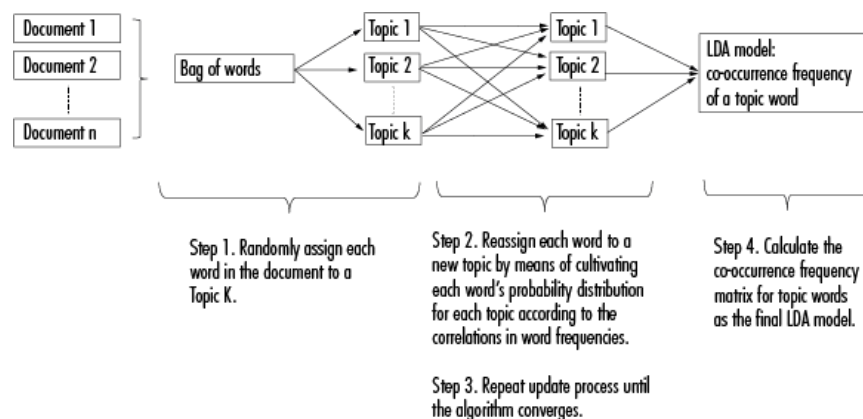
Document 1

Document 2

Document n

Bag of words

Topic 1

Topic 2

Topic k

Topic 1

Topic 2

Topic k

LDA model: co-occurrence frequency of a topic word

Step 1. Randomly assign each word in the document to a Topic K.

Step 2. Reassign each word to a new topic by means of cultivating each word's probability distribution for each topic according to the correlations in word frequencies.

Step 3. Repeat update process until the algorithm converges.

Step 4. Calculate the co-occurrence frequency matrix for topic words as the final LDA model.